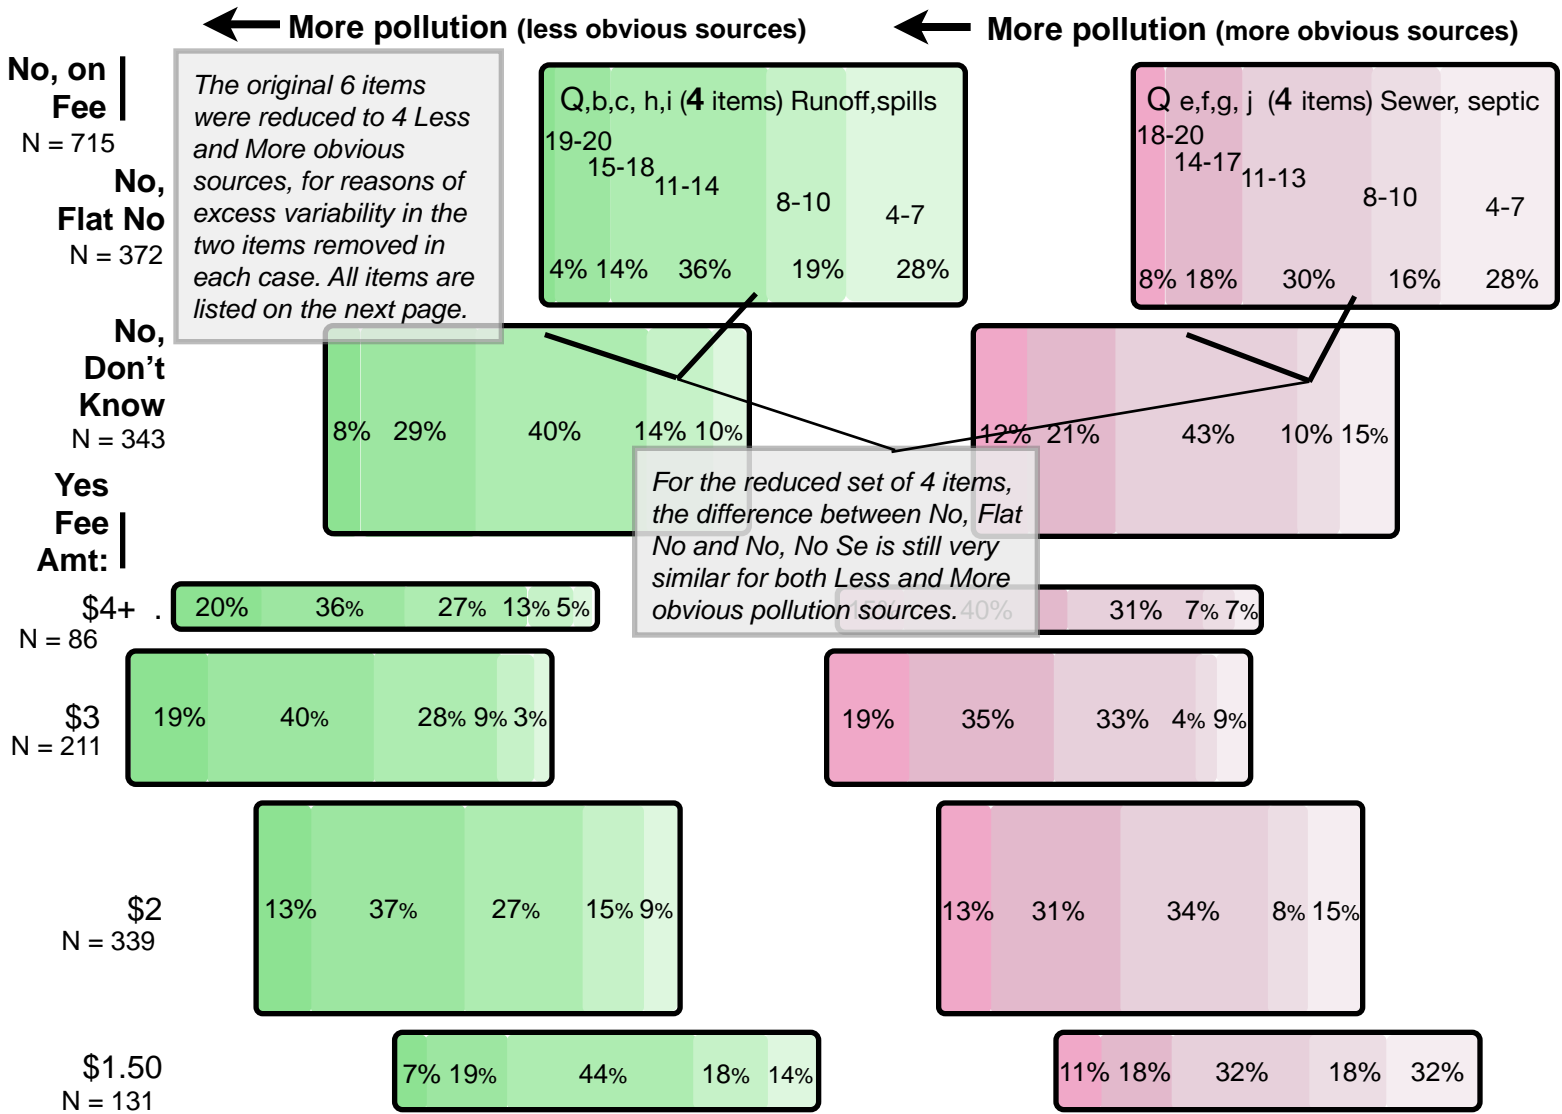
More pollution (less obvious sources)

More pollution (more obvious sources)

No, on Fee
N = 715

The original 6 items were reduced to 4 Less and More obvious sources, for reasons of excess variability in the two items removed in each case. All items are listed on the next page.

Q,b,c, h,i (4 items) Runoff,spills
19-20 15-18 11-14 8-10 4-7
4% 14% 36% 19% 28%

Q e,f,g, j (4 items) Sewer, septic
18-20 14-17 11-13 8-10 4-7
8% 18% 30% 16% 28%

No, Flat No
N = 372

No, Don't Know
N = 343

8% 29% 40% 14% 10%

12% 21% 43% 10% 15%

For the reduced set of 4 items, the difference between No, Flat No and No, No Se is still very similar for both Less and More obvious pollution sources.

Yes Fee Amt:

$4+
N = 86
20% 36% 27% 13% 5%
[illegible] 40% 31% 7% 7%

$3
N = 211
19% 40% 28% 9% 3%
19% 35% 33% 4% 9%

$2
N = 339
13% 37% 27% 15% 9%
13% 31% 34% 8% 15%

$1.50
N = 131
7% 19% 44% 18% 14%
11% 18% 32% 18% 32%